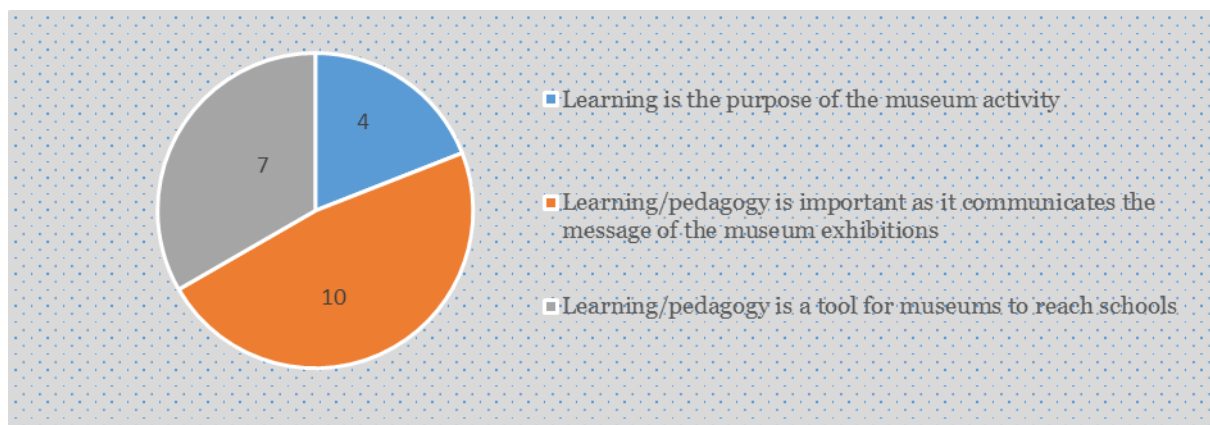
7

4

10

Learning is the purpose of the museum activity

Learning/pedagogy is important as it communicates the message of the museum exhibitions

Learning/pedagogy is a tool for museums to reach schools